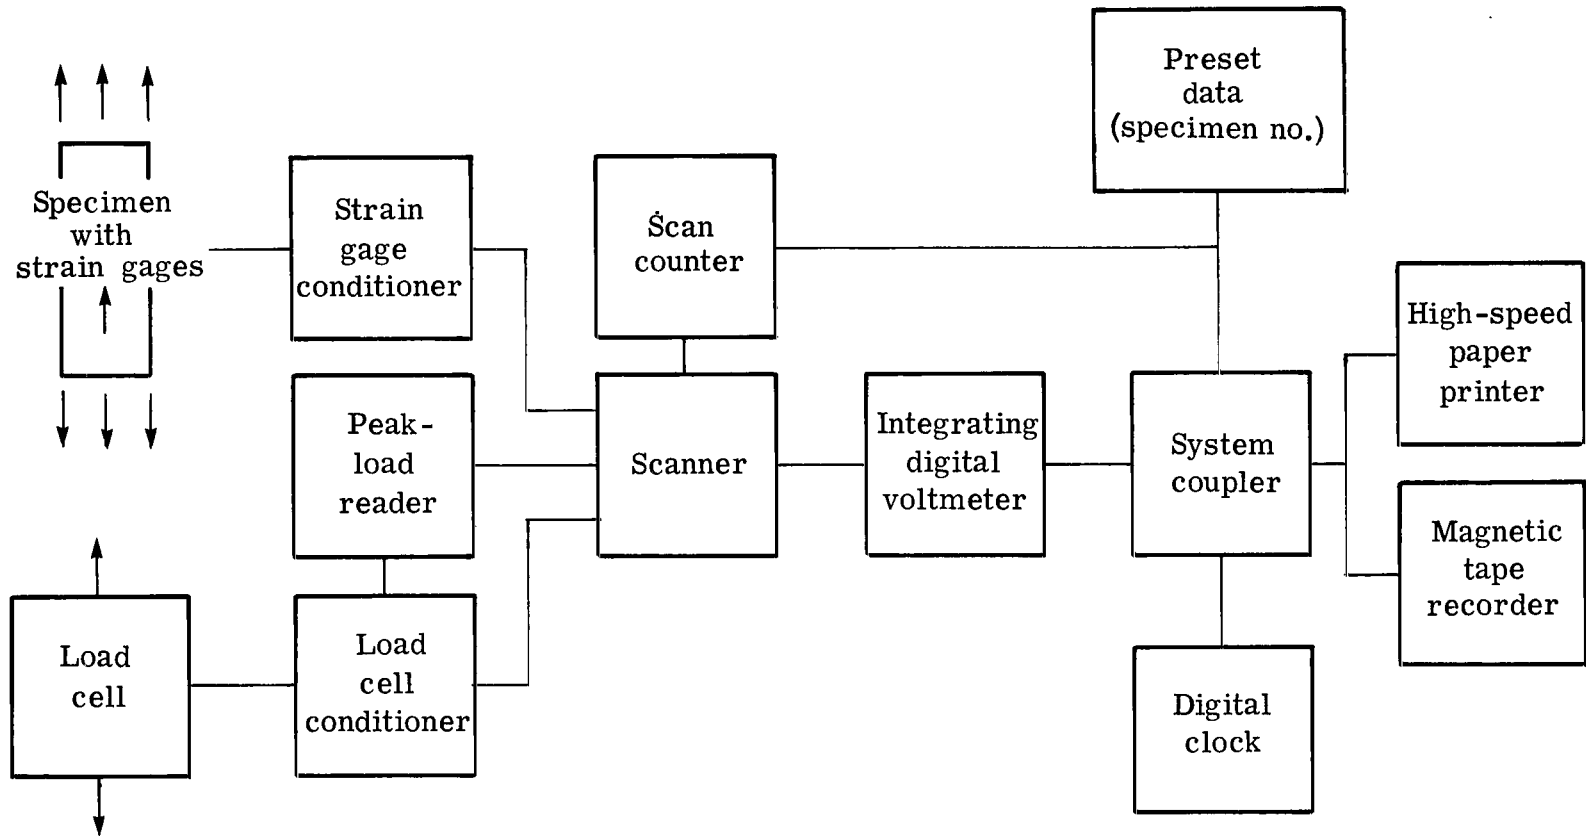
Preset data (specimen no.)

Specimen with strain gages

Strain gage conditioner

Scan counter

High-speed paper printer

Peak-load reader

Scanner

Integrating digital voltmeter

System coupler

Magnetic tape recorder

Load cell

Load cell conditioner

Digital clock